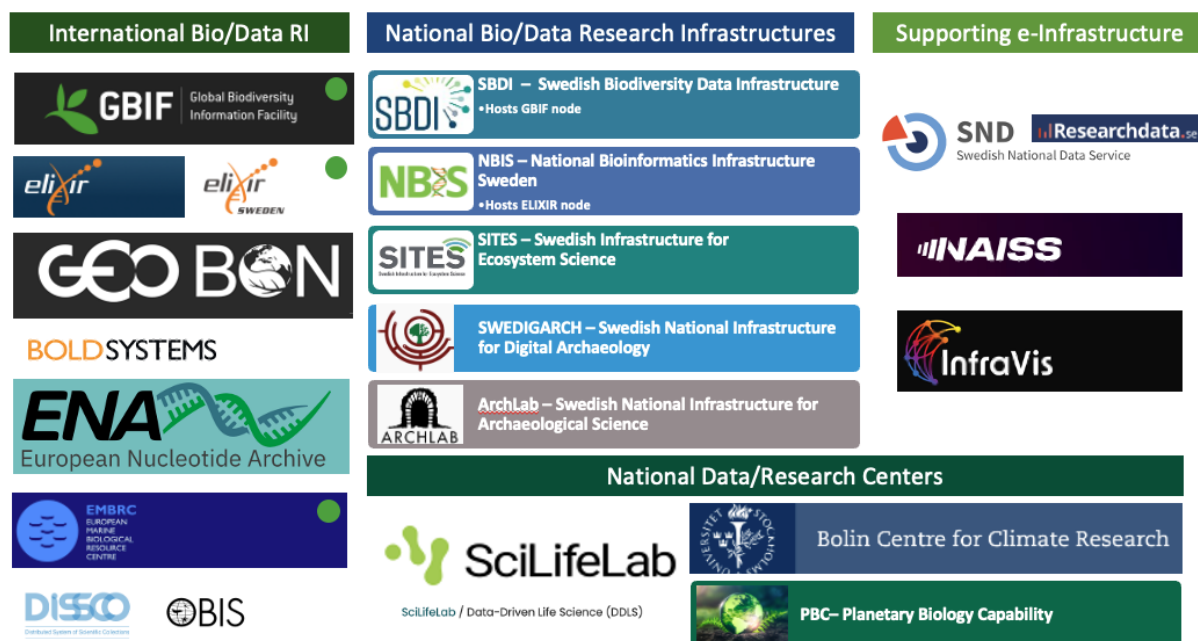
International Bio/Data RI

GBIF Global Biodiversity Information Facility

elixir

elixir SWEDEN

GEO BON

BOLDSYSTEMS

ENA European Nucleotide Archive

EMBRC EUROPEAN MARINE BIOLOGICAL RESOURCE CENTRE

DISSCO Distributed System of Scientific Collections

OBIS

National Bio/Data Research Infrastructures

SBDI

SBDI – Swedish Biodiversity Data Infrastructure
•Hosts GBIF node

NBIS

NBIS – National Bioinformatics Infrastructure Sweden
•Hosts ELIXIR node

SITES Swedish Infrastructure for Ecosystem Science

SITES – Swedish Infrastructure for Ecosystem Science

SWEDIGARCH – Swedish National Infrastructure for Digital Archaeology

ARCHLAB

ArchLab – Swedish National Infrastructure for Archaeological Science

Supporting e-Infrastructure

SND Swedish National Data Service

Researchdata.se

NAISS

InfraVis

National Data/Research Centers

SciLifeLab

SciLifeLab / Data-Driven Life Science (DDLS)

UNIVERSITET STOCKHOLMS

Bolin Centre for Climate Research

PBC– Planetary Biology Capability